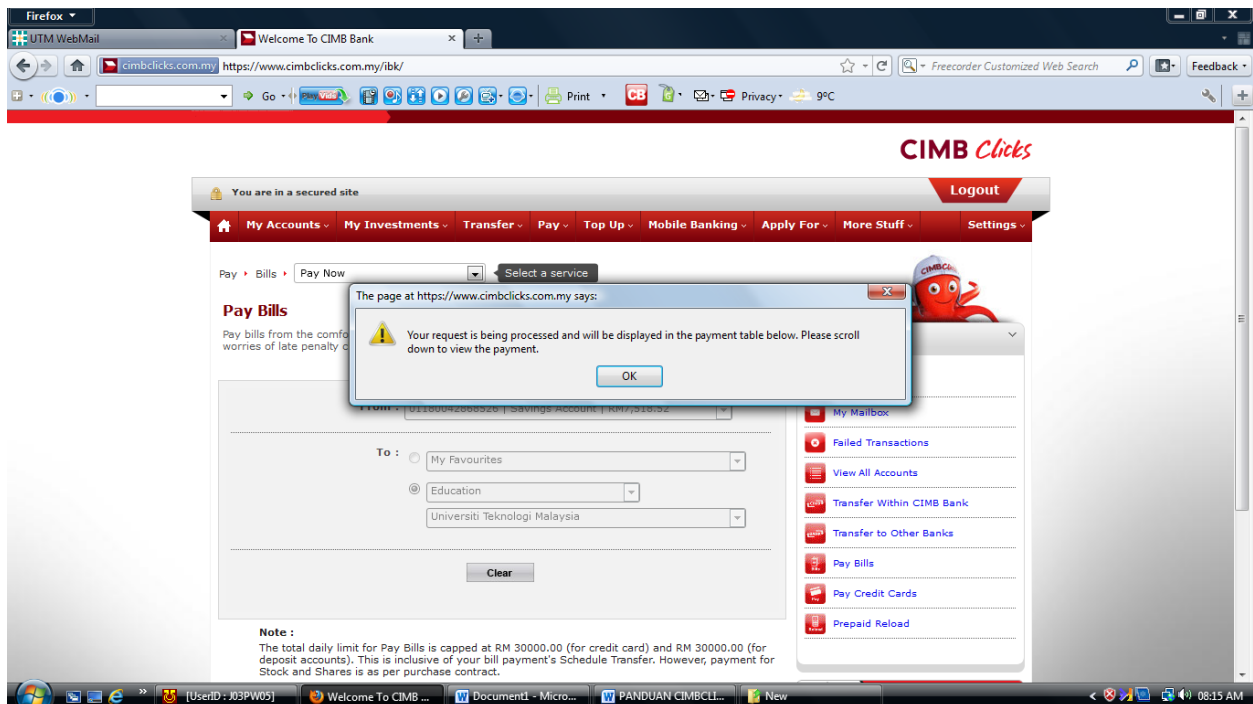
Firefox

UTM WebMail

Welcome To CIMB Bank

cimbclicks.com.my https://www.cimbclicks.com.my/ibk/

Freecorder Customized Web Search

Feedback

Go

Print

CB

Privacy

9°C

CIMB Clicks

You are in a secured site

Logout

My Accounts | My Investments | Transfer | Pay | Top Up | Mobile Banking | Apply For | More Stuff | Settings

Pay ▸ Bills ▸ Pay Now

Select a service

Pay Bills

Pay bills from the comfo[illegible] worries of late penalty c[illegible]

The page at https://www.cimbclicks.com.my says:

Your request is being processed and will be displayed in the payment table below. Please scroll down to view the payment.

OK

From : 01160042868526 | Savings Account | RM7,518.52

To : My Favourites

Education

Universiti Teknologi Malaysia

Clear

My Mailbox

Failed Transactions

View All Accounts

Transfer Within CIMB Bank

Transfer to Other Banks

Pay Bills

Pay Credit Cards

Prepaid Reload

Note :

The total daily limit for Pay Bills is capped at RM 30000.00 (for credit card) and RM 30000.00 (for deposit accounts). This is inclusive of your bill payment's Schedule Transfer. However, payment for Stock and Shares is as per purchase contract.

[UserID : J03PW05]

Welcome To CIMB ...

Document1 - Micro...

PANDUAN CIMBCLI...

New

08:15 AM